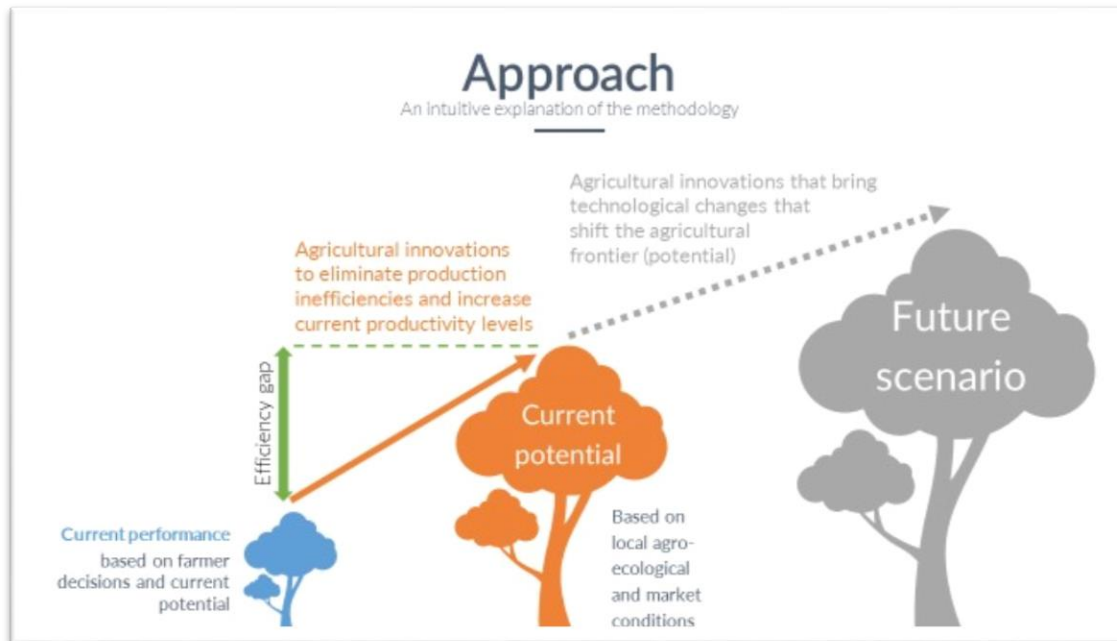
Approach
An intuitive explanation of the methodology

Agricultural innovations that bring technological changes that shift the agricultural frontier (potential)

Agricultural innovations to eliminate production inefficiencies and increase current productivity levels

Efficiency gap

Current potential

Future scenario

Current performance based on farmer decisions and current potential

Based on local agro-ecological and market conditions